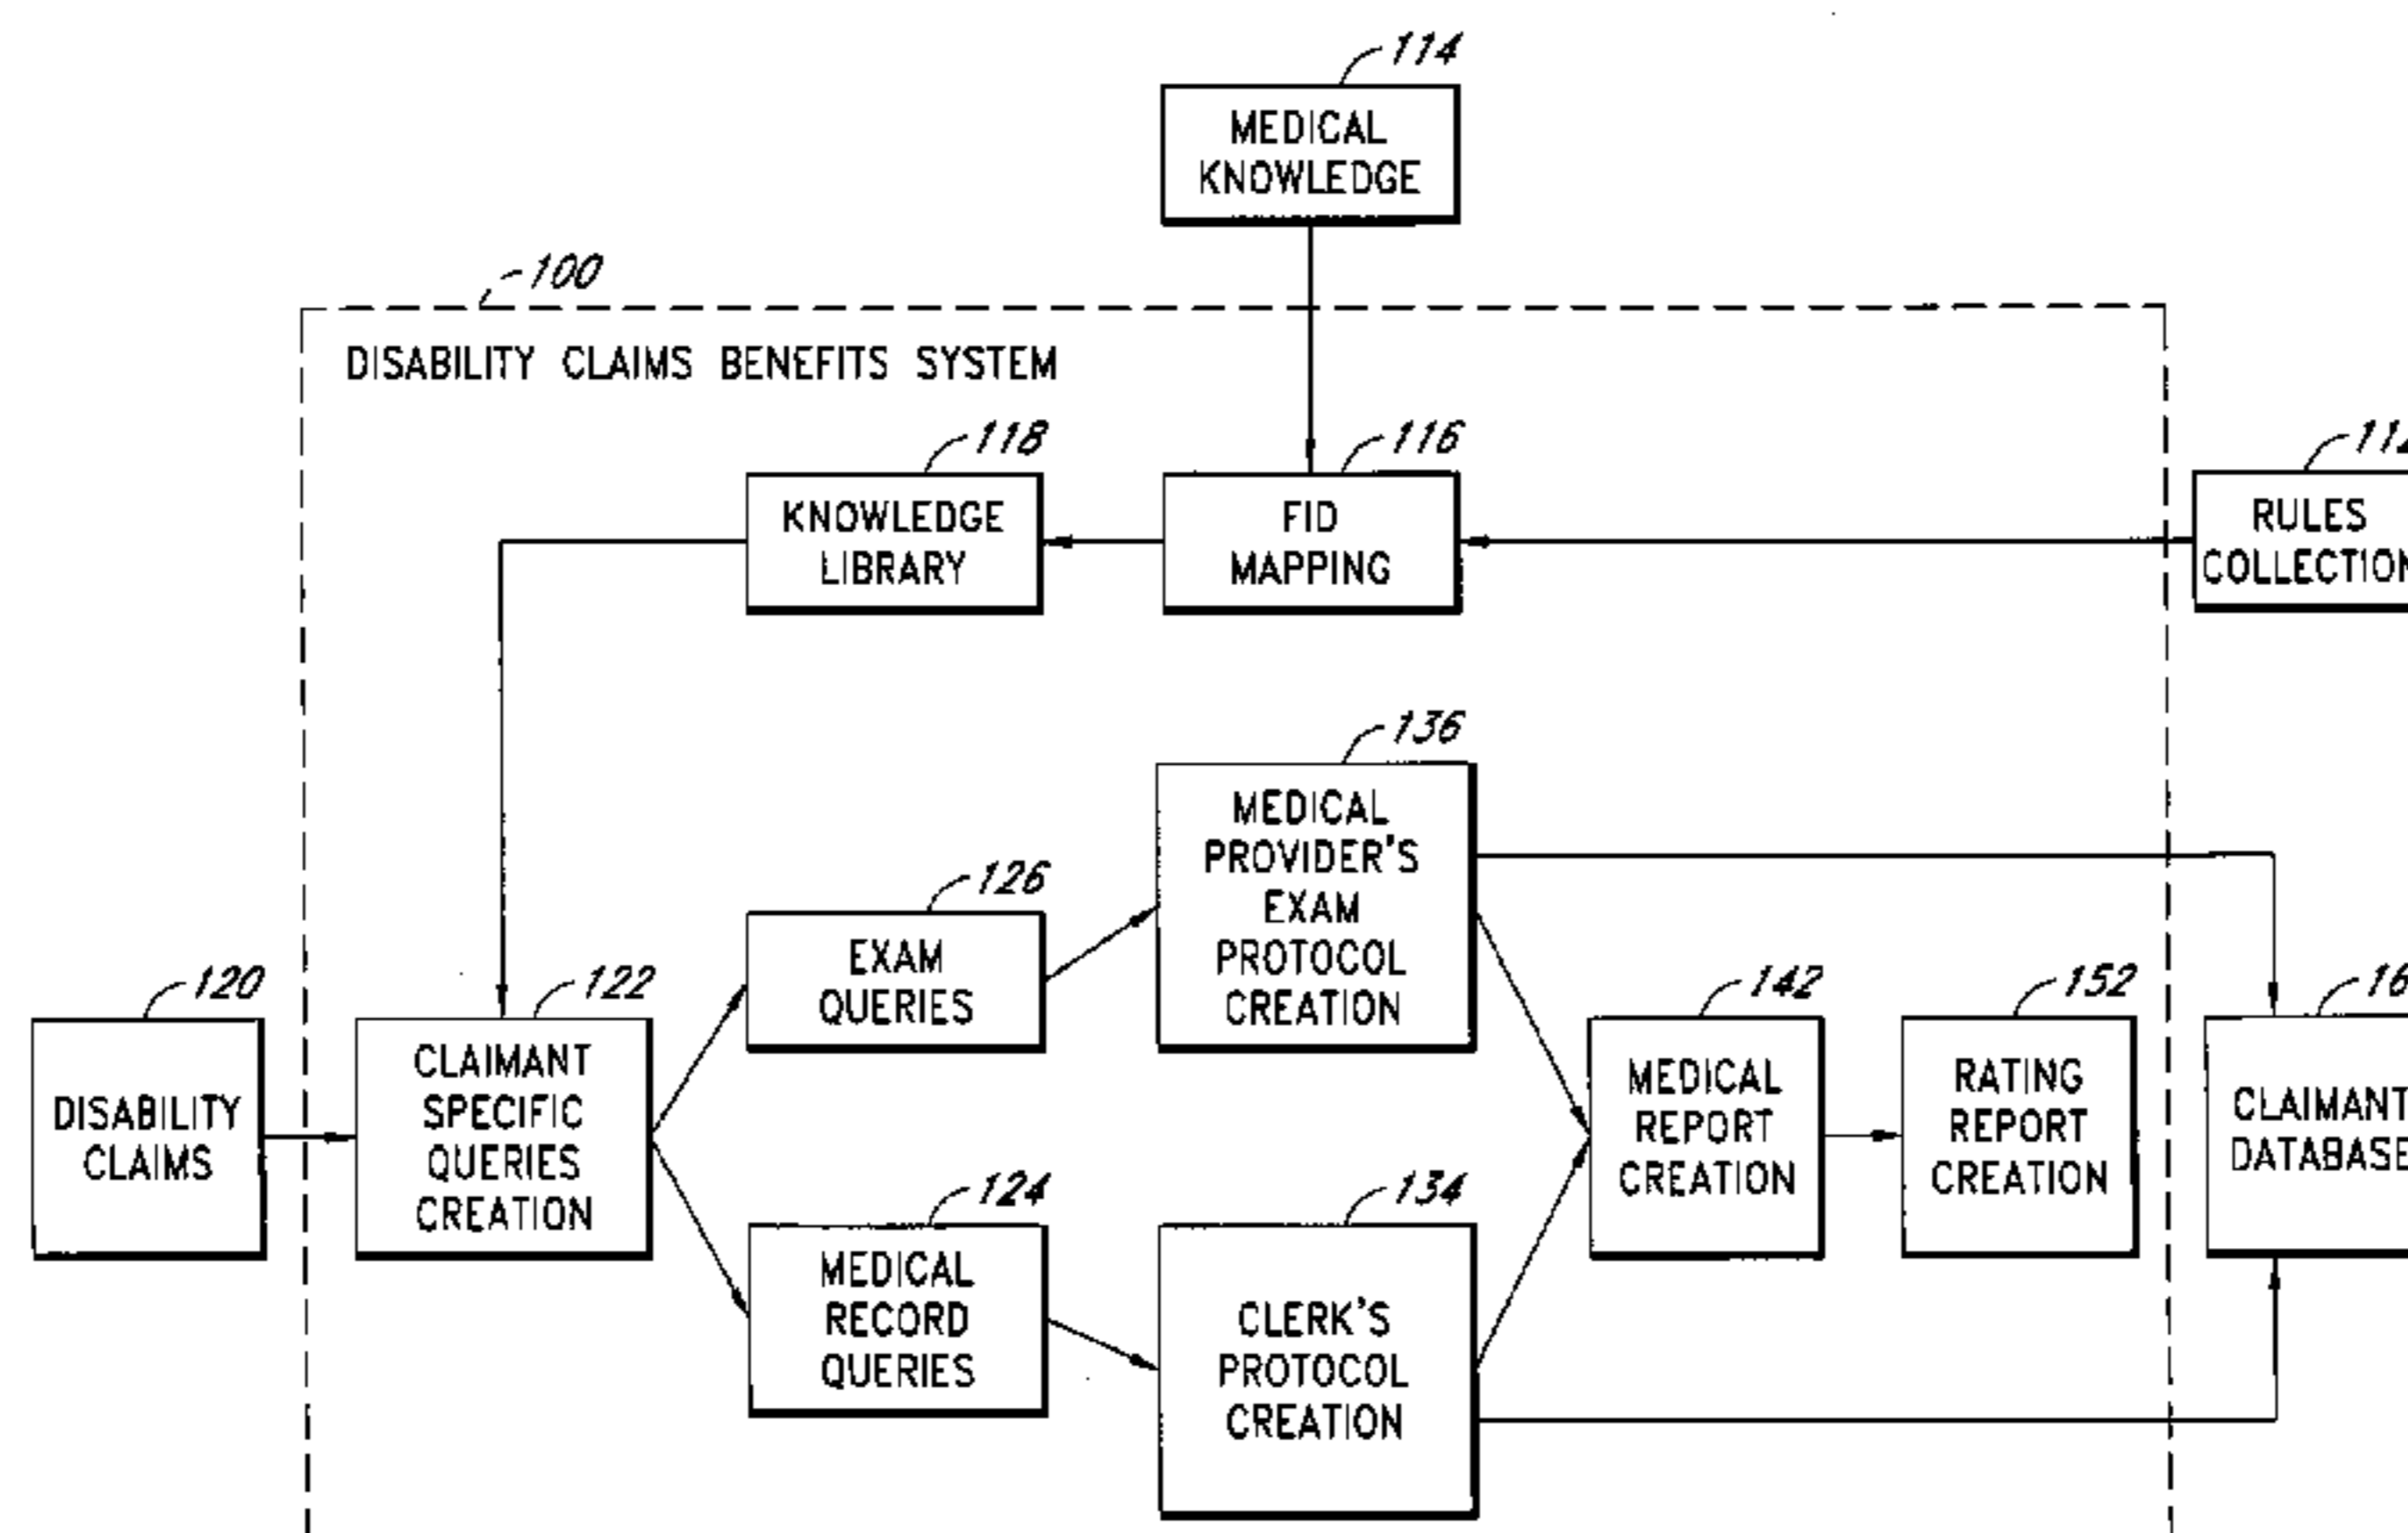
114

MEDICAL KNOWLEDGE

100

DISABILITY CLAIMS BENEFITS SYSTEM

118

KNOWLEDGE LIBRARY

116

FID MAPPING

11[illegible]

RULES COLLECTIO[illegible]

136

MEDICAL PROVIDER'S EXAM PROTOCOL CREATION

126

EXAM QUERIES

120

DISABILITY CLAIMS

122

CLAIMANT SPECIFIC QUERIES CREATION

142

MEDICAL REPORT CREATION

152

RATING REPORT CREATION

16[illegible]

CLAIMANT DATABASE

124

MEDICAL RECORD QUERIES

134

CLERK'S PROTOCOL CREATION